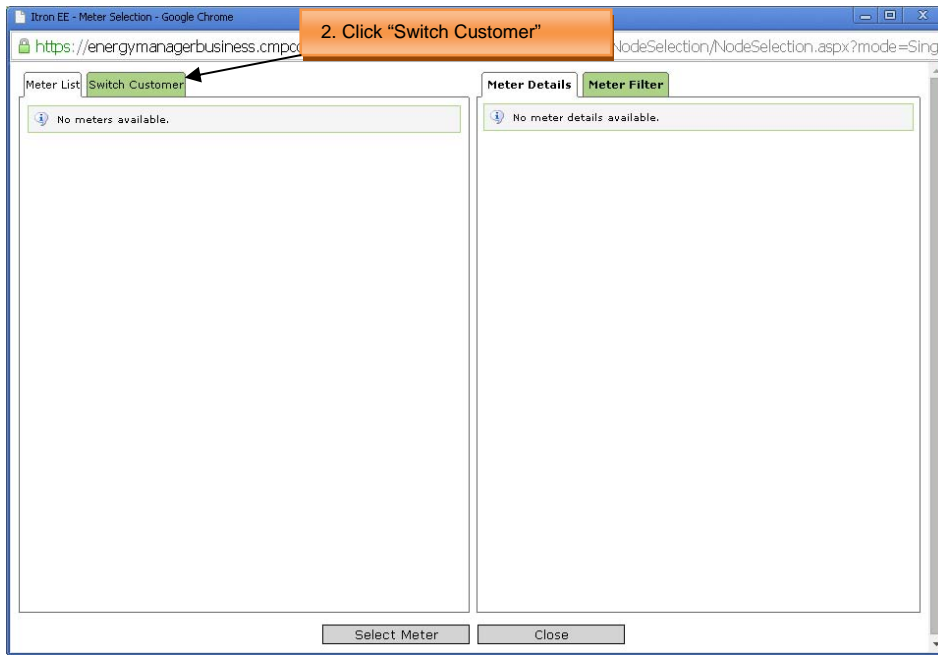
Itron EE - Meter Selection - Google Chrome

2. Click "Switch Customer"

https://energymanagerbusiness.cmpc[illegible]NodeSelection/NodeSelection.aspx?mode=Sing

Meter List | Switch Customer

No meters available.

Meter Details | Meter Filter

No meter details available.

Select Meter

Close